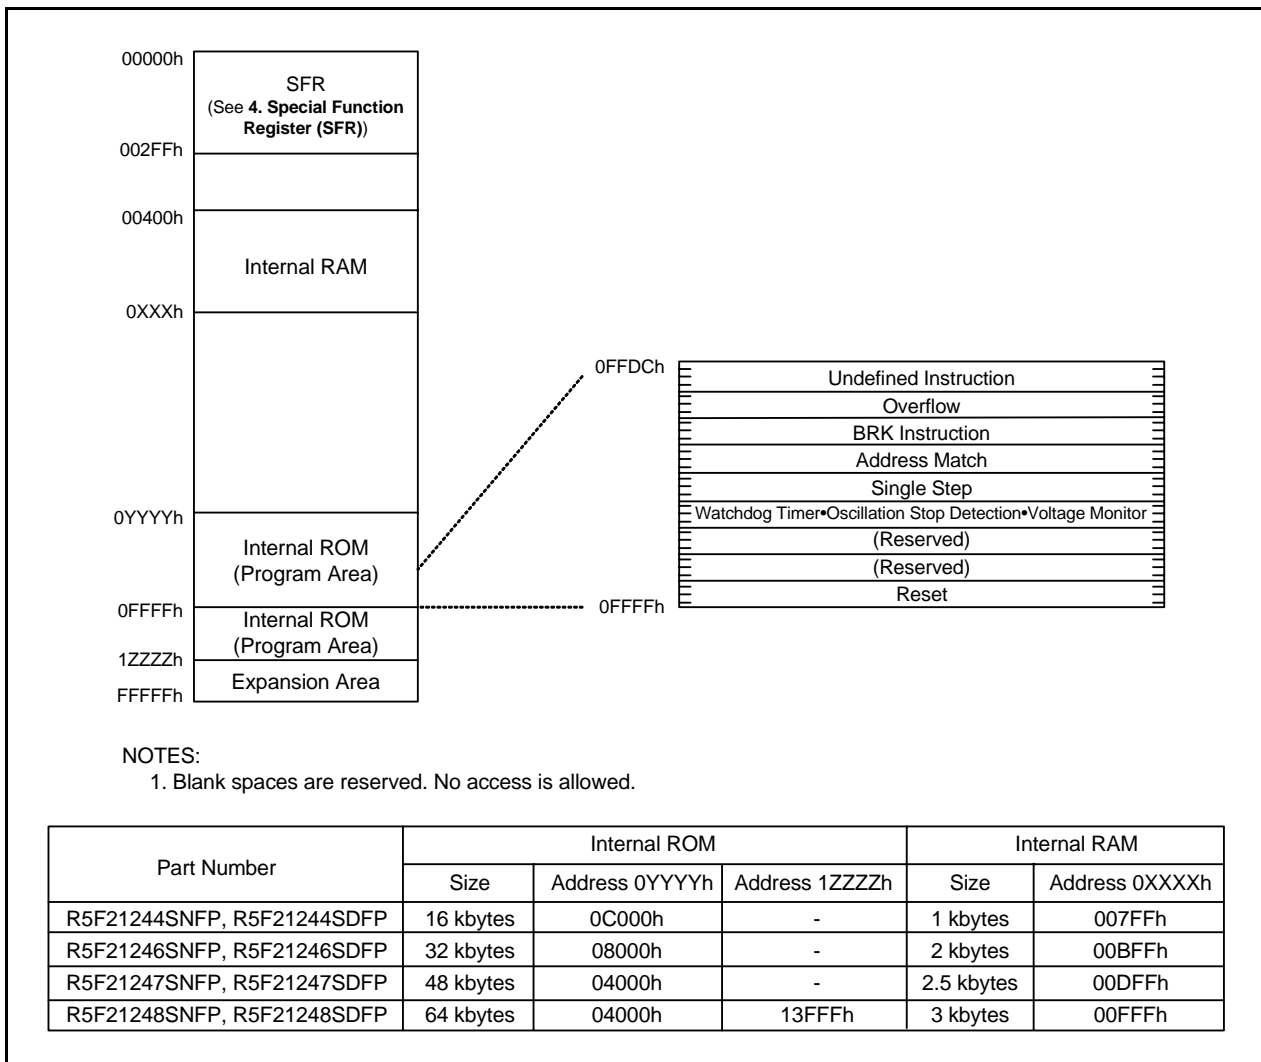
00000h
SFR
(See **4. Special Function Register (SFR)**)
002FFh

00400h
Internal RAM
0XXXh

0YYYYh
Internal ROM
(Program Area)
0FFFFh
Internal ROM
(Program Area)
1ZZZZh
Expansion Area
FFFFFh

0FFDCh
Undefined Instruction
Overflow
BRK Instruction
Address Match
Single Step
Watchdog Timer•Oscillation Stop Detection•Voltage Monitor
(Reserved)
(Reserved)
Reset
0FFFFh

NOTES:
1. Blank spaces are reserved. No access is allowed.

| Part Number | Internal ROM | | | Internal RAM | |
|---|---|---|---|---|---|
| | Size | Address 0YYYYh | Address 1ZZZZh | Size | Address 0XXXXh |
| R5F21244SNFP, R5F21244SDFP | 16 kbytes | 0C000h | - | 1 kbytes | 007FFh |
| R5F21246SNFP, R5F21246SDFP | 32 kbytes | 08000h | - | 2 kbytes | 00BFFh |
| R5F21247SNFP, R5F21247SDFP | 48 kbytes | 04000h | - | 2.5 kbytes | 00DFFh |
| R5F21248SNFP, R5F21248SDFP | 64 kbytes | 04000h | 13FFFh | 3 kbytes | 00FFFh |